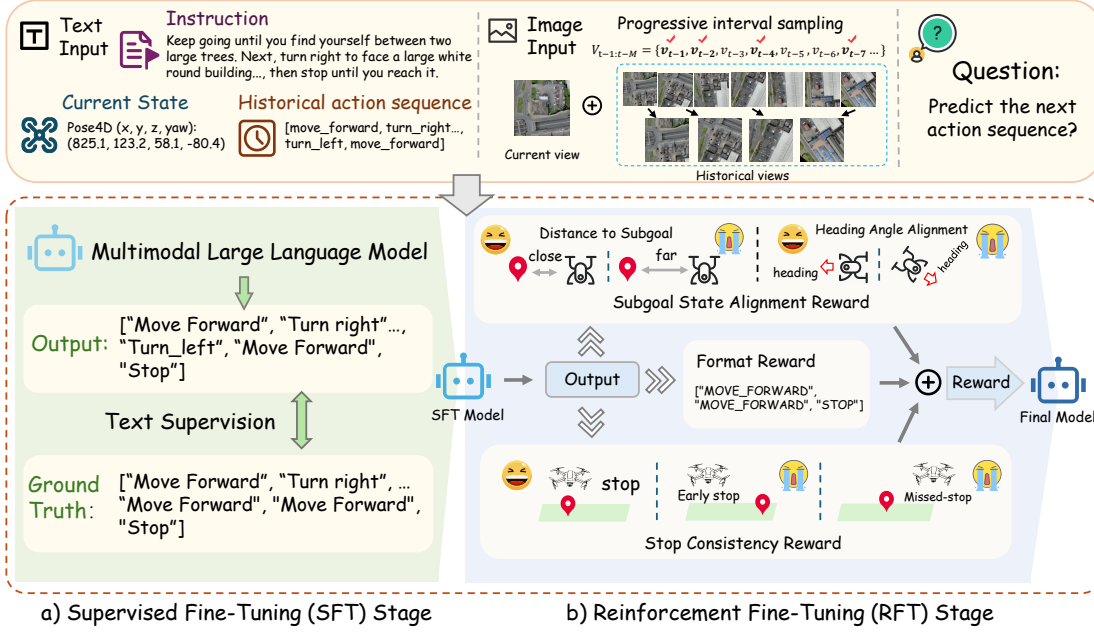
Text Input

Instruction
Keep going until you find yourself between two large trees. Next, turn right to face a large white round building..., then stop until you reach it.

Current State
Pose4D (x, y, z, yaw): (825.1, 123.2, 58.1, -80.4)

Historical action sequence
[move_forward, turn_right..., turn_left, move_forward]

Image Input

Progressive interval sampling
$V_{t-1:t-M} = \{\boldsymbol{v_{t-1}}, \boldsymbol{v_{t-2}}, v_{t-3}, \boldsymbol{v_{t-4}}, v_{t-5}, v_{t-6}, \boldsymbol{v_{t-7}} \dots\}$

Current view

Historical views

?

Question:
Predict the next action sequence?

Multimodal Large Language Model

Output: ["Move Forward", "Turn right"..., "Turn_left", "Move Forward", "Stop"]

Text Supervision

Ground Truth: ["Move Forward", "Turn right", ... "Move Forward", "Move Forward", "Stop"]

Distance to Subgoal
close
far

Heading Angle Alignment
heading
heading

Subgoal State Alignment Reward

SFT Model

Output

Format Reward
["MOVE_FORWARD", "MOVE_FORWARD", "STOP"]

Reward

Final Model

stop
Early stop
Missed-stop

Stop Consistency Reward

a) Supervised Fine-Tuning (SFT) Stage

b) Reinforcement Fine-Tuning (RFT) Stage